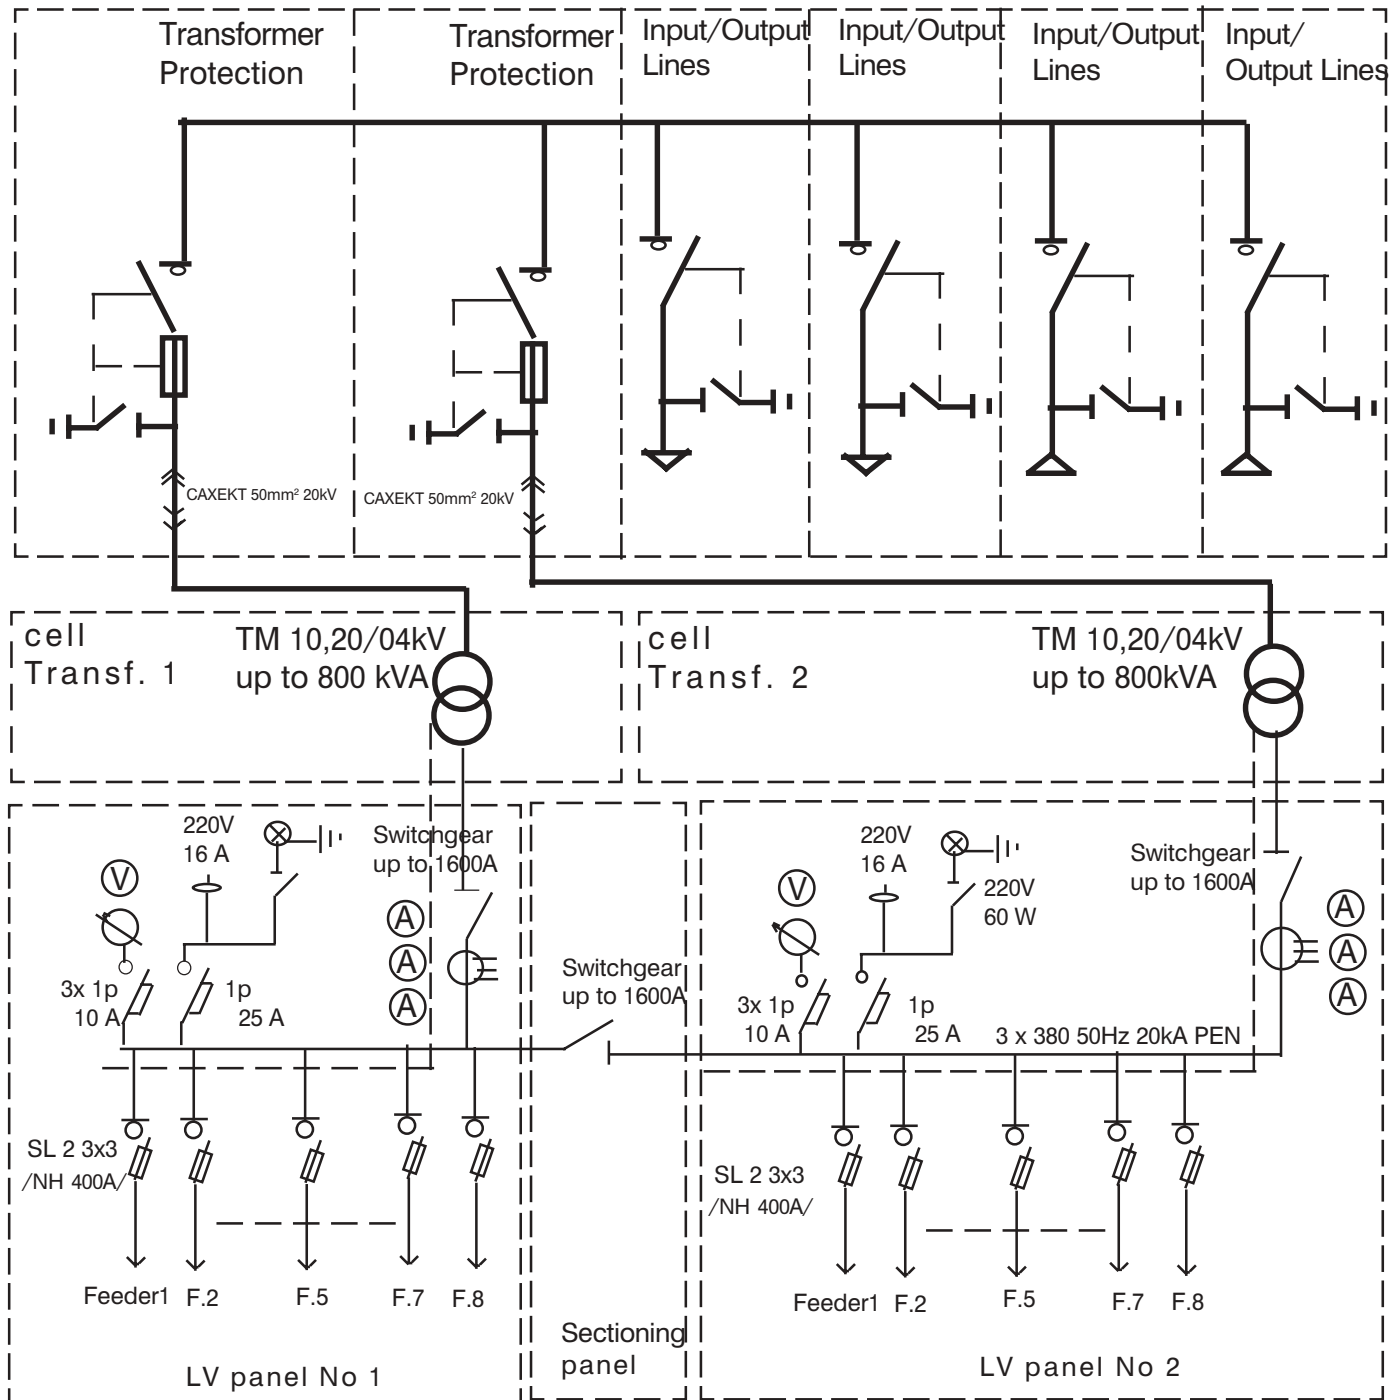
Transformer Protection

Transformer Protection

Input/Output Lines

Input/Output Lines

Input/Output Lines

Input/ Output Lines

CAXEKT 50mm² 20kV

CAXEKT 50mm² 20kV

cell Transf. 1

TM 10,20/04kV up to 800 kVA

cell Transf. 2

TM 10,20/04kV up to 800kVA

220V 16 A

Switchgear up to 1600A

Ⓥ

Ⓐ Ⓐ Ⓐ

3x 1p 10 A

1p 25 A

Switchgear up to 1600A

220V 16 A

Switchgear up to 1600A

Ⓥ

220V 60 W

Ⓐ Ⓐ Ⓐ

3x 1p 10 A

1p 25 A

3 x 380 50Hz 20kA PEN

SL 2 3x3 /NH 400A/

Feeder1 F.2 F.5 F.7 F.8

SL 2 3x3 /NH 400A/

Feeder1 F.2 F.5 F.7 F.8

Sectioning panel

LV panel No 1

LV panel No 2